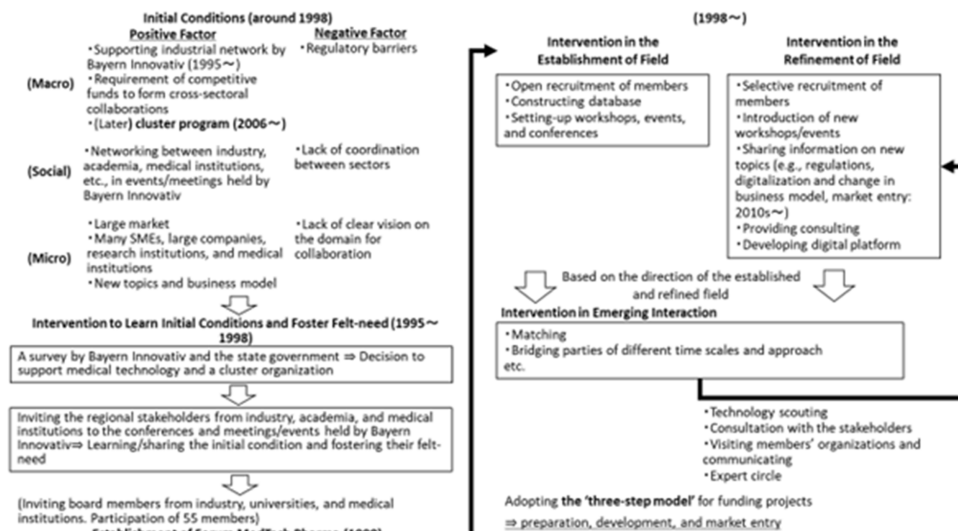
Initial Conditions (around 1998)

Positive Factor

Negative Factor

(Macro)

・Supporting industrial network by Bayern Innovativ (1995～)
・Requirement of competitive funds to form cross-sectoral collaborations
・(Later) cluster program (2006～)

・Regulatory barriers

(Social)

・Networking between industry, academia, medical institutions, etc., in events/meetings held by Bayern Innovativ

・Lack of coordination between sectors

(Micro)

・Large market
・Many SMEs, large companies, research institutions, and medical institutions
・New topics and business model

・Lack of clear vision on the domain for collaboration

Intervention to Learn Initial Conditions and Foster Felt-need (1995～1998)

A survey by Bayern Innovativ and the state government ⇒ Decision to support medical technology and a cluster organization

Inviting the regional stakeholders from industry, academia, and medical institutions to the conferences and meetings/events held by Bayern Innovativ⇒ Learning/sharing the initial condition and fostering their felt-need

(Inviting board members from industry, universities, and medical institutions. Participation of 55 members)

(1998～)

Intervention in the Establishment of Field

・Open recruitment of members
・Constructing database
・Setting-up workshops, events, and conferences

Intervention in the Refinement of Field

・Selective recruitment of members
・Introduction of new workshops/events
・Sharing information on new topics (e.g., regulations, digitalization and change in business model, market entry: 2010s～)
・Providing consulting
・Developing digital platform

Based on the direction of the established and refined field

Intervention in Emerging Interaction

・Matching
・Bridging parties of different time scales and approach
etc.

・Technology scouting
・Consultation with the stakeholders
・Visiting members' organizations and communicating
・Expert circle

Adopting the 'three-step model' for funding projects

⇒ preparation, development, and market entry